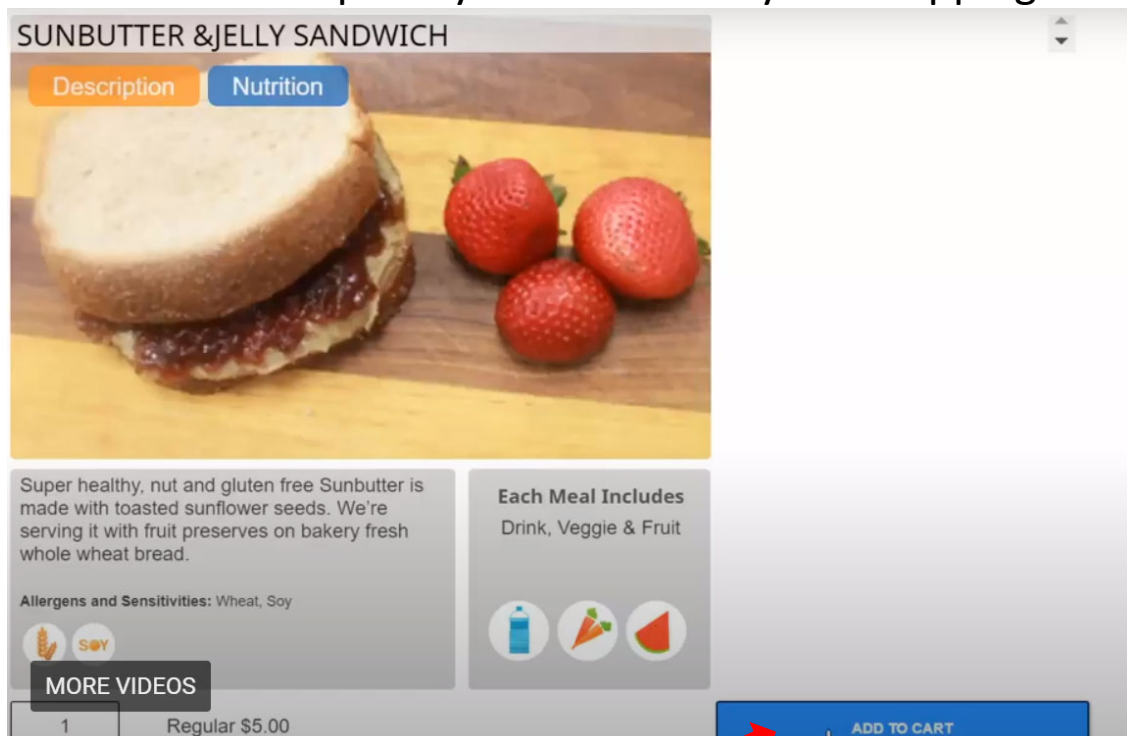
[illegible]

SUNBUTTER &JELLY SANDWICH

Description

Nutrition

Super healthy, nut and gluten free Sunbutter is made with toasted sunflower seeds. We're serving it with fruit preserves on bakery fresh whole wheat bread.

Allergens and Sensitivities: Wheat, Soy

SOY

Each Meal Includes
Drink, Veggie & Fruit

MORE VIDEOS

1

Regular $5.00

ADD TO CART